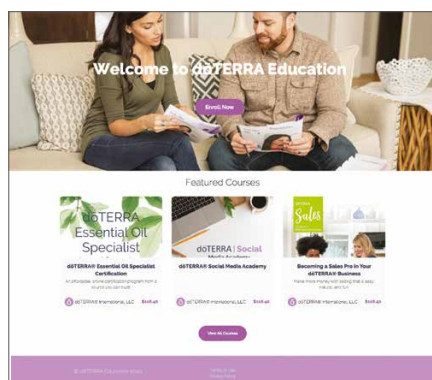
Welcome to dōTERRA Education

Enroll Now

Featured Courses

dōTERRA Essential Oil Specialist

dōTERRA® Essential Oil Specialist Certification

An affordable, online certification program from a source you can trust

dōTERRA® International, LLC

$149.00

dōTERRA | Social Media Academy

dōTERRA® Social Media Academy

dōTERRA® International, LLC

$149.00

Sales

Becoming a Sales Pro in Your dōTERRA® Business

Make more money with selling that is easy, natural, and fun

dōTERRA® International, LLC

$149.00

View All Courses

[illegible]